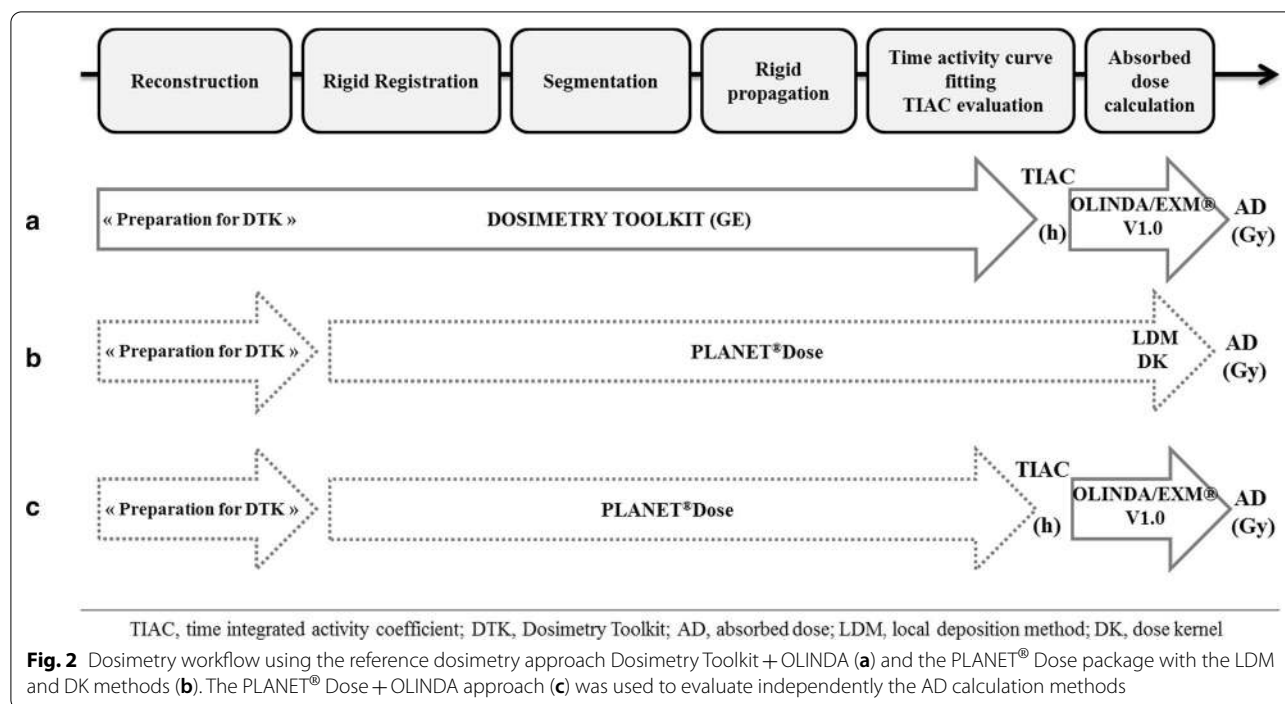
Reconstruction

Rigid Registration

Segmentation

Rigid propagation

Time activity curve fitting TIAC evaluation

Absorbed dose calculation

a

« Preparation for DTK »

DOSIMETRY TOOLKIT (GE)

TIAC (h)

OLINDA/EXM® V1.0

AD (Gy)

b

« Preparation for DTK »

PLANET®Dose

LDM DK

AD (Gy)

c

« Preparation for DTK »

PLANET®Dose

TIAC (h)

OLINDA/EXM® V1.0

AD (Gy)

TIAC, time integrated activity coefficient; DTK, Dosimetry Toolkit; AD, absorbed dose; LDM, local deposition method; DK, dose kernel

**Fig. 2** Dosimetry workflow using the reference dosimetry approach Dosimetry Toolkit + OLINDA (**a**) and the PLANET® Dose package with the LDM and DK methods (**b**). The PLANET® Dose + OLINDA approach (**c**) was used to evaluate independently the AD calculation methods